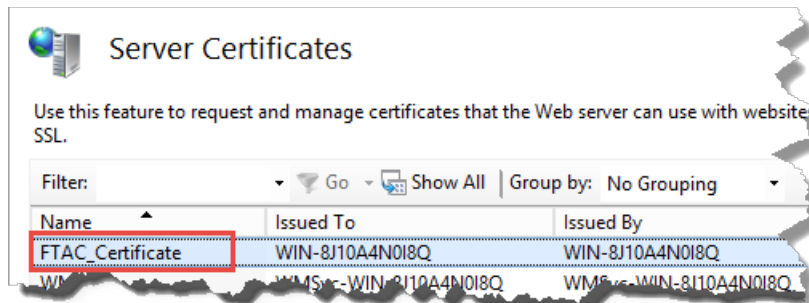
Server Certificates

Use this feature to request and manage certificates that the Web server can use with website SSL.

Filter: Go Show All Group by: No Grouping

| Name | Issued To | Issued By |
|---|---|---|
| FTAC_Certificate | WIN-8J10A4N0I8Q | WIN-8J10A4N0I8Q |
| WM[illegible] | WMSvc-WIN-8J10A4N0I8Q | WMSvc-WIN-8J10A4N0I8Q |